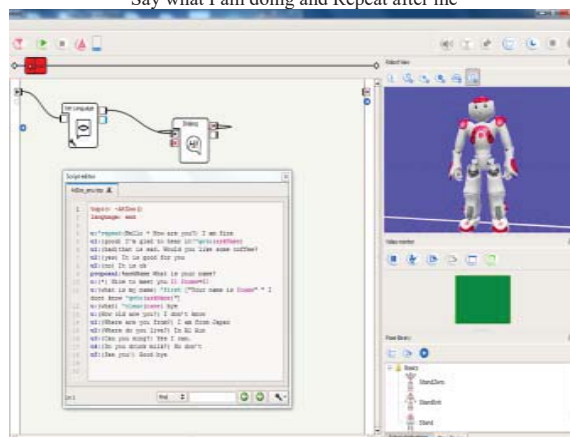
Say what I am doing and Repeat after me

Set Language

Dialog

Script editor

Robot view

Video monitor

Pose library

Poses

StandZero

StandInit

Stand

topic: ~Abc()
language: enu

u:^repeat(Hello * How are you?) I am fine
u1:(good) I'm glad to hear it
u1:(bad)that is sad. Would you like some coffee?
u2:(yes) It is good for you
u2:(no) It is ok
proposal:%smtKame What is your name?
u:(*) Nice to meet you
u:(what is my name) "first ("Your name is $name" * I dont know
u:(who) $name Bye
u1:(How old are you?) I don't know
u1:(Where are you from?) I am from Japan
u1:(Where do you live?) In NA Aus
u1:(Can you sing?) Yes I can.
u1:(Do you drink milk?) No don't
u1:(See you!) Good bye

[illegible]